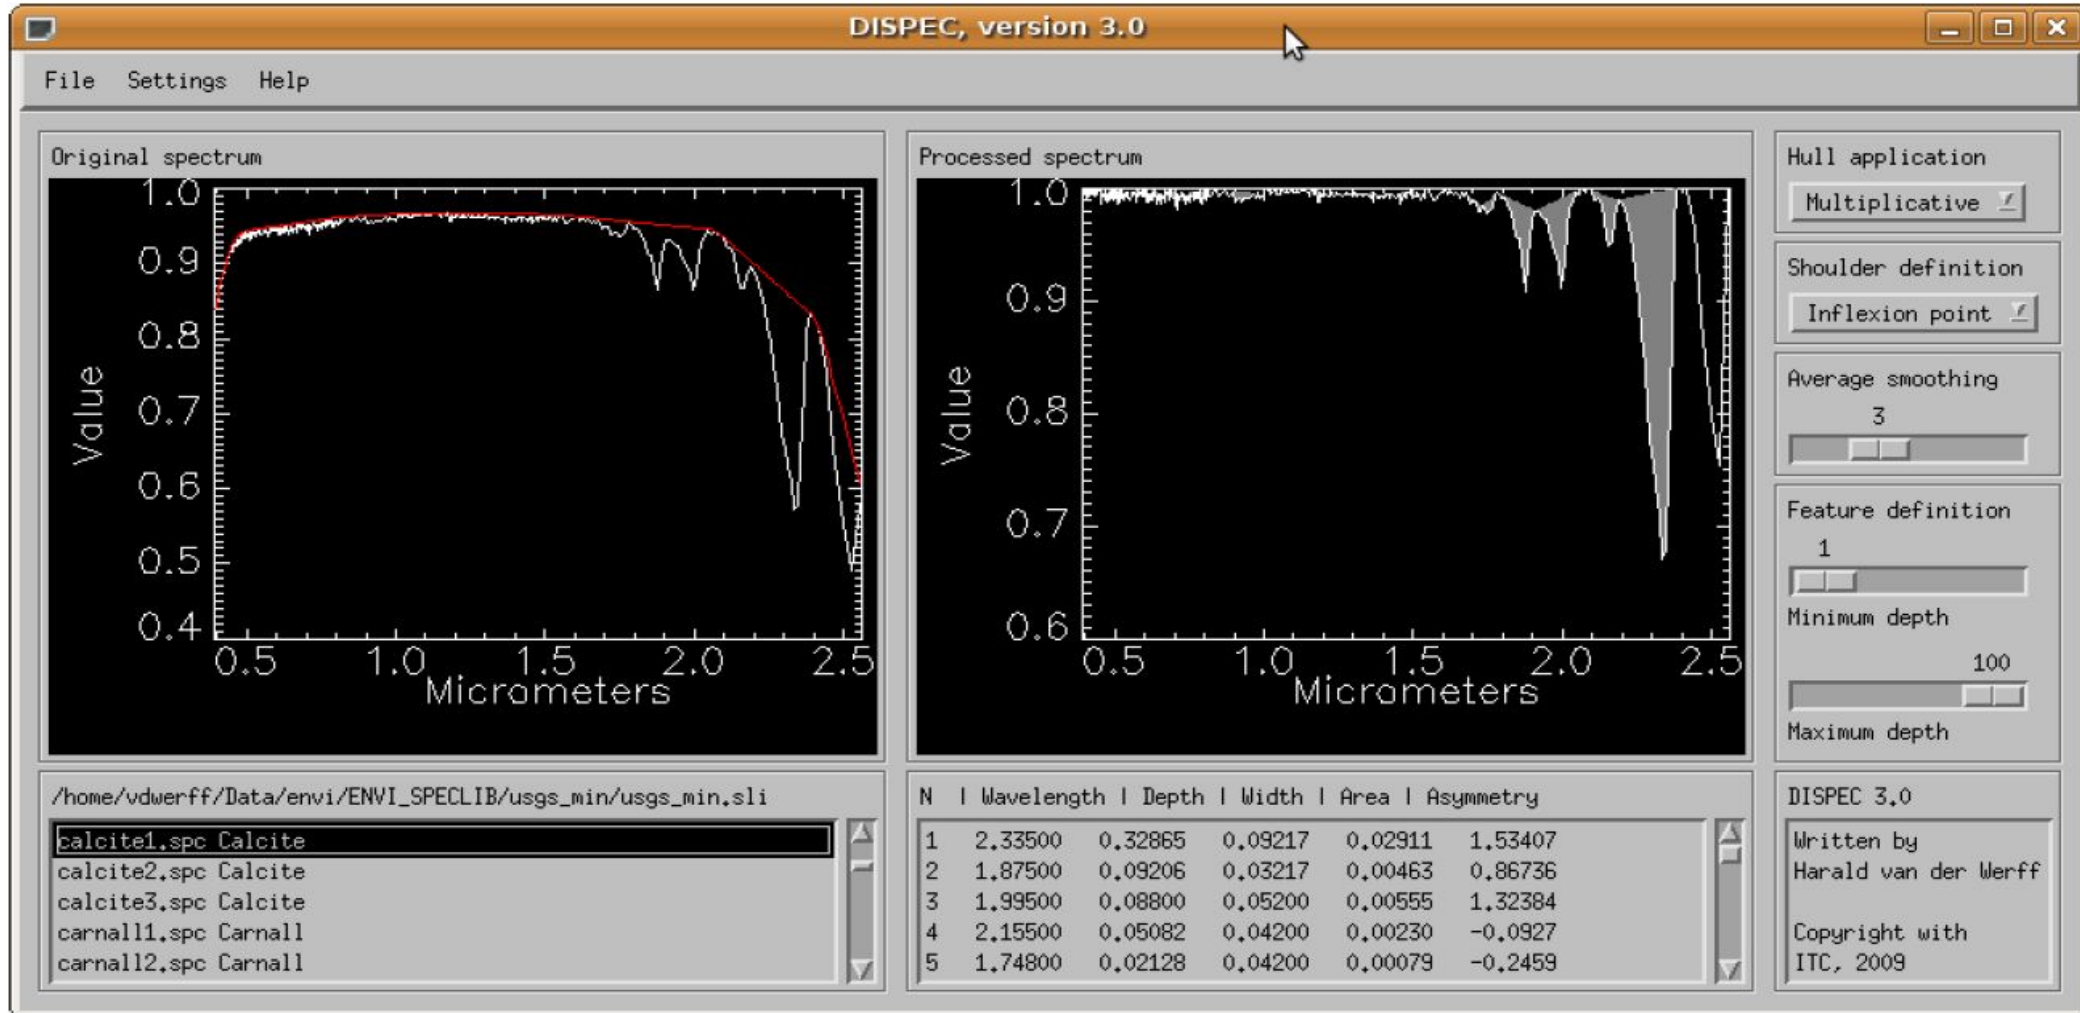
DISPEC, version 3.0

File Settings Help

Original spectrum

1.0
0.9
0.8
0.7
0.6
0.5
0.4
Value
0.5 1.0 1.5 2.0 2.5
Micrometers

Processed spectrum

1.0
0.9
0.8
0.7
0.6
Value
0.5 1.0 1.5 2.0 2.5
Micrometers

Hull application
Multiplicative

Shoulder definition
Inflexion point

Average smoothing
3

Feature definition
1
Minimum depth
100
Maximum depth

/home/vdwerff/Data/envi/ENVI_SPECLIB/usgs_min/usgs_min.sli

calcite1.spc Calcite
calcite2.spc Calcite
calcite3.spc Calcite
carnall1.spc Carnall
carnall2.spc Carnall

| N | Wavelength | Depth | Width | Area | Asymmetry |
|---|---|---|---|---|---|
| 1 | 2.33500 | 0.32865 | 0.09217 | 0.02911 | 1.53407 |
| 2 | 1.87500 | 0.09206 | 0.03217 | 0.00463 | 0.86736 |
| 3 | 1.99500 | 0.08800 | 0.05200 | 0.00555 | 1.32384 |
| 4 | 2.15500 | 0.05082 | 0.04200 | 0.00230 | -0.0927 |
| 5 | 1.74800 | 0.02128 | 0.04200 | 0.00079 | -0.2459 |

DISPEC 3.0

Written by
Harald van der Werff

Copyright with
ITC, 2009